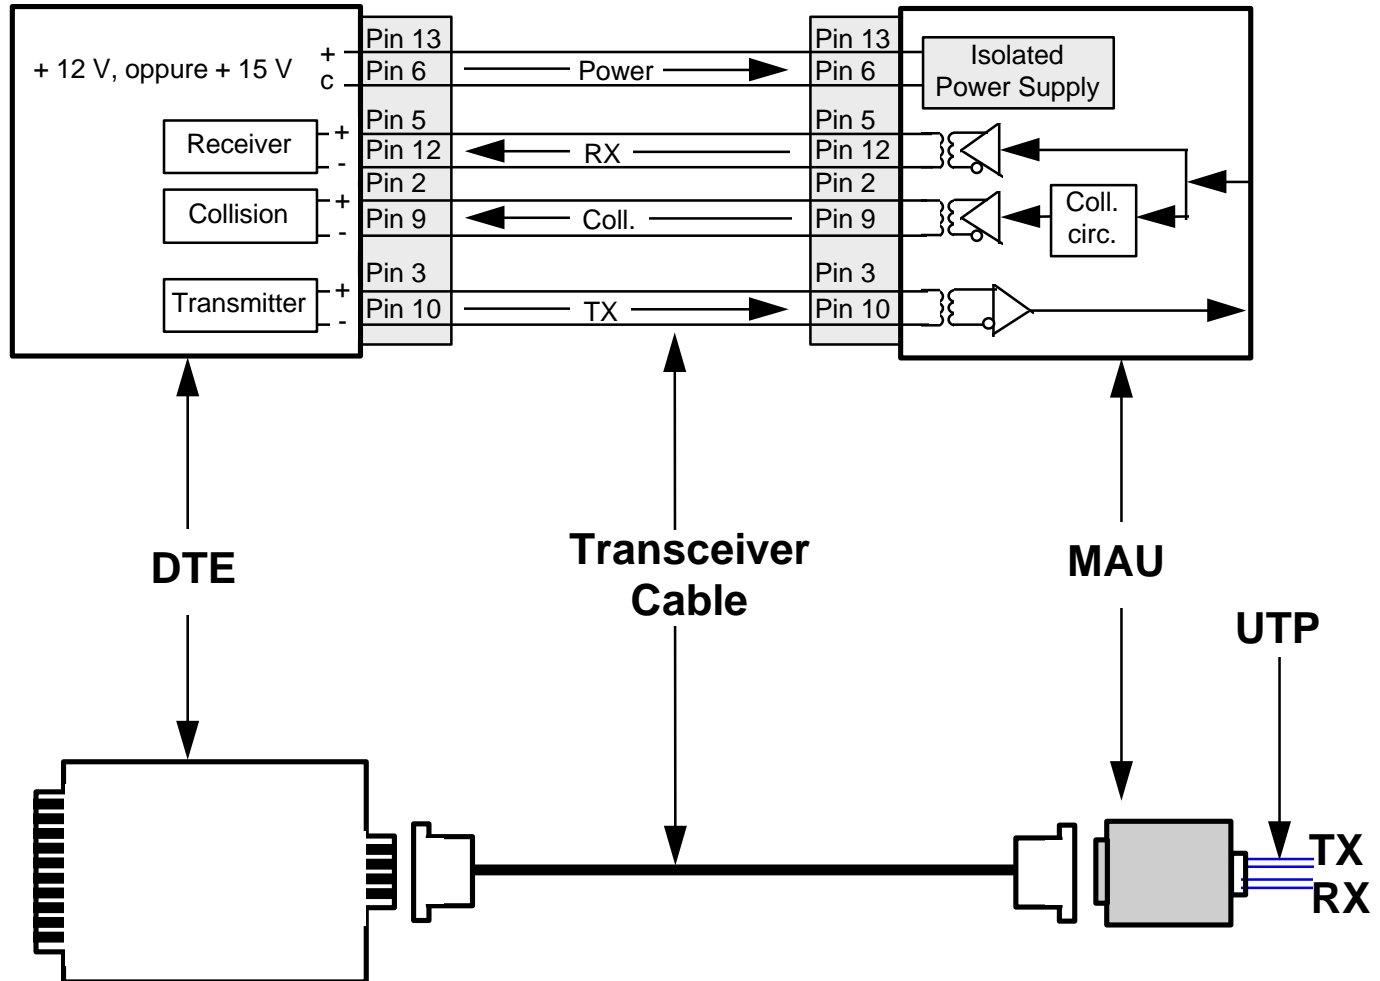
+ 12 V, oppure + 15 V
+
c
Receiver
+
-
Collision
+
-
Transmitter
+
-

Pin 13
Pin 6
Pin 5
Pin 12
Pin 2
Pin 9
Pin 3
Pin 10

Power
RX
Coll.
TX

Pin 13
Pin 6
Pin 5
Pin 12
Pin 2
Pin 9
Pin 3
Pin 10

Isolated Power Supply
Coll. circ.

DTE
Transceiver Cable
MAU
UTP
TX
RX